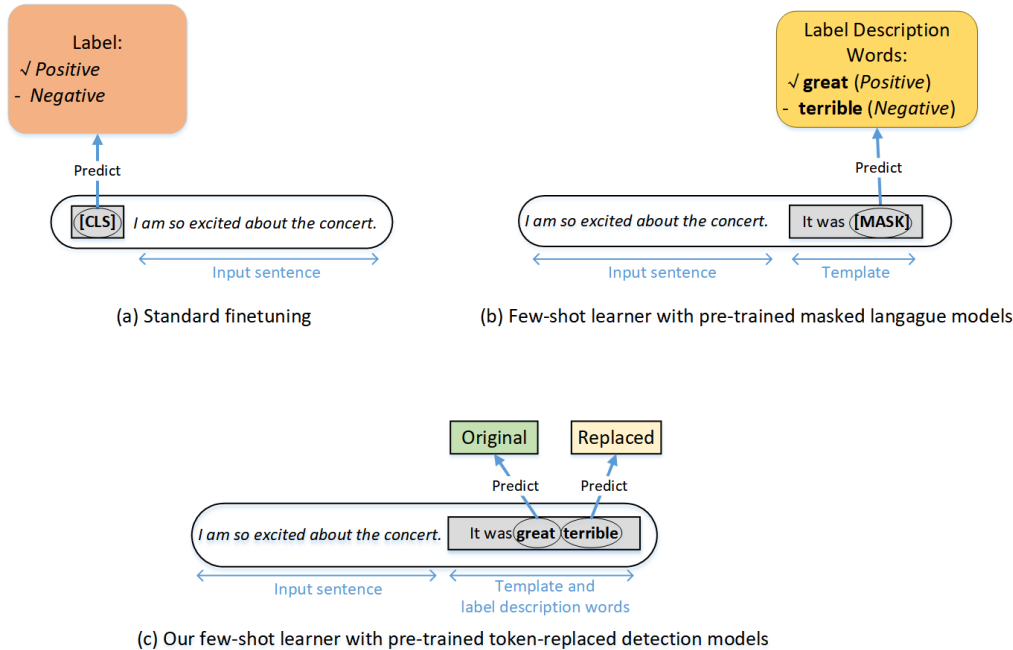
Label:
√ *Positive*
- *Negative*

Predict

[CLS] *I am so excited about the concert.*

Input sentence

(a) Standard finetuning

Label Description Words:
√ **great** (*Positive*)
- **terrible** (*Negative*)

Predict

*I am so excited about the concert.* It was [MASK]

Input sentence Template

(b) Few-shot learner with pre-trained masked langague models

Original Replaced

Predict Predict

*I am so excited about the concert.* It was **great** **terrible**

Input sentence Template and label description words

(c) Our few-shot learner with pre-trained token-replaced detection models